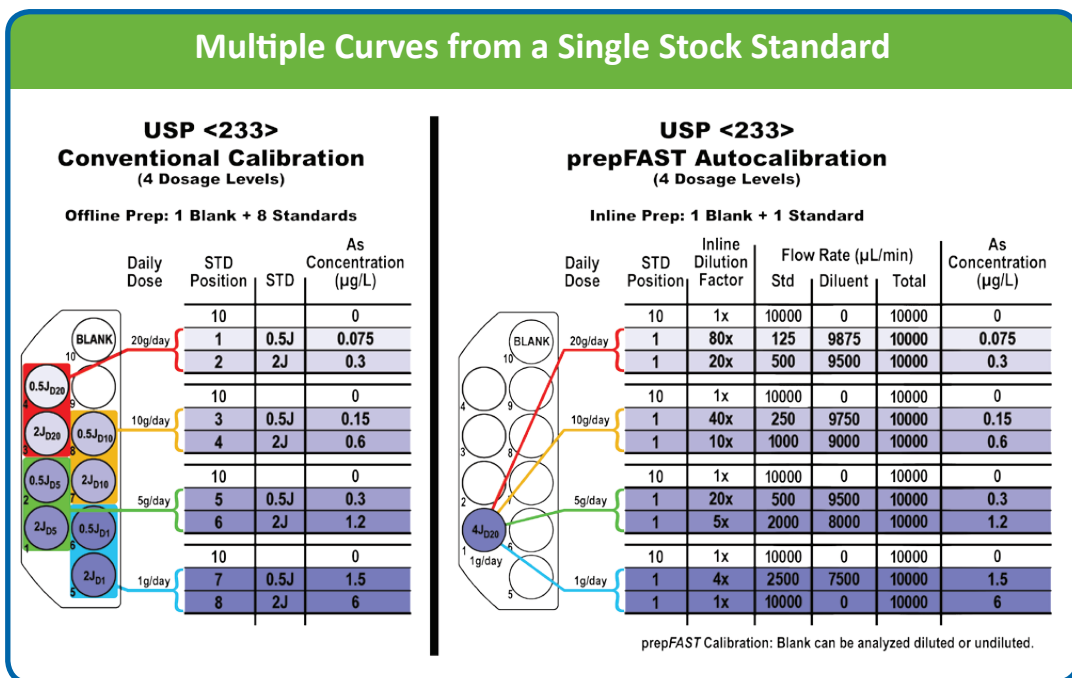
Multiple Curves from a Single Stock Standard

USP <233>
Conventional Calibration
(4 Dosage Levels)

Offline Prep: 1 Blank + 8 Standards

BLANK
10
$0.5J_{D20}$
4
$2J_{D20}$
3
$0.5J_{D10}$
8
$0.5J_{D5}$
2
$2J_{D10}$
7
$2J_{D5}$
1
$0.5J_{D1}$
6
$2J_{D1}$
5

| Daily Dose | STD Position | STD | As Concentration (µg/L) |
|---|---|---|---|
| | 10 | | 0 |
| 20g/day | 1 | 0.5J | 0.075 |
| | 2 | 2J | 0.3 |
| | 10 | | 0 |
| 10g/day | 3 | 0.5J | 0.15 |
| | 4 | 2J | 0.6 |
| | 10 | | 0 |
| 5g/day | 5 | 0.5J | 0.3 |
| | 6 | 2J | 1.2 |
| | 10 | | 0 |
| 1g/day | 7 | 0.5J | 1.5 |
| | 8 | 2J | 6 |

USP <233>
prepFAST Autocalibration
(4 Dosage Levels)

Inline Prep: 1 Blank + 1 Standard

BLANK
10
4
9
3
8
2
7
$4J_{D20}$
1
6
1g/day
5

| Daily Dose | STD Position | Inline Dilution Factor | Flow Rate (µL/min) Std | Diluent | Total | As Concentration (µg/L) |
|---|---|---|---|---|---|---|
| | 10 | 1x | 10000 | 0 | 10000 | 0 |
| 20g/day | 1 | 80x | 125 | 9875 | 10000 | 0.075 |
| | 1 | 20x | 500 | 9500 | 10000 | 0.3 |
| | 10 | 1x | 10000 | 0 | 10000 | 0 |
| 10g/day | 1 | 40x | 250 | 9750 | 10000 | 0.15 |
| | 1 | 10x | 1000 | 9000 | 10000 | 0.6 |
| | 10 | 1x | 10000 | 0 | 10000 | 0 |
| 5g/day | 1 | 20x | 500 | 9500 | 10000 | 0.3 |
| | 1 | 5x | 2000 | 8000 | 10000 | 1.2 |
| | 10 | 1x | 10000 | 0 | 10000 | 0 |
| 1g/day | 1 | 4x | 2500 | 7500 | 10000 | 1.5 |
| | 1 | 1x | 10000 | 0 | 10000 | 6 |

prepFAST Calibration: Blank can be analyzed diluted or undiluted.